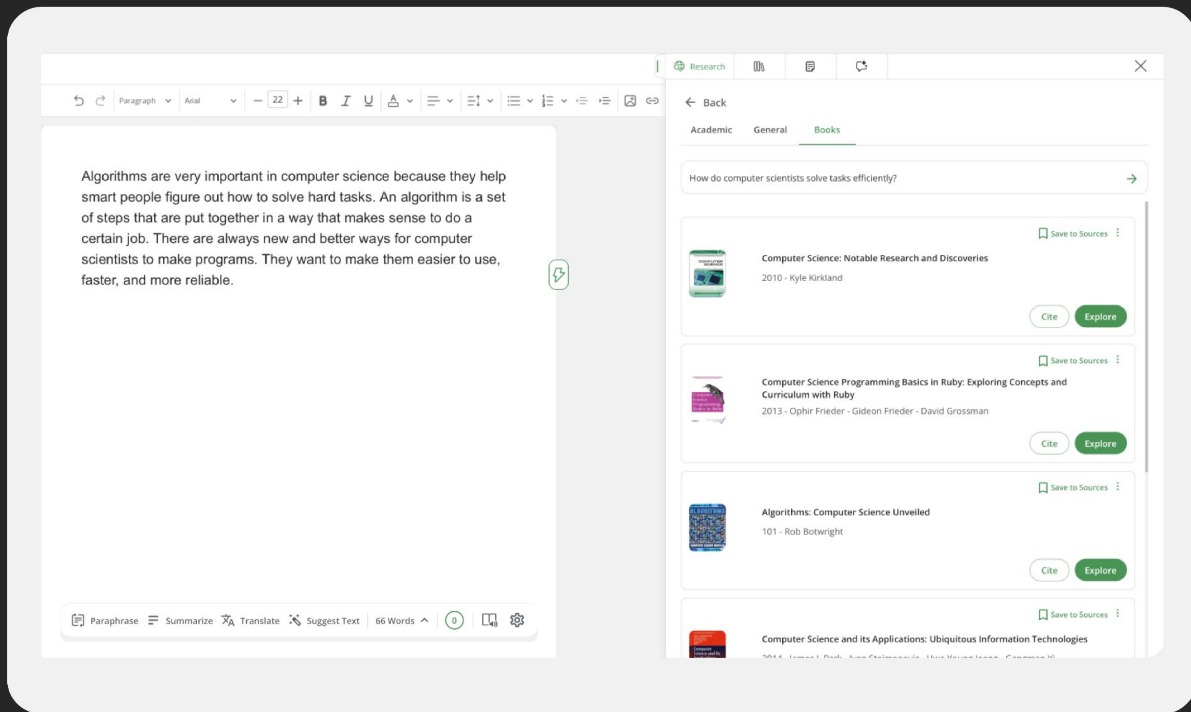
Paragraph Arial 22

Algorithms are very important in computer science because they help smart people figure out how to solve hard tasks. An algorithm is a set of steps that are put together in a way that makes sense to do a certain job. There are always new and better ways for computer scientists to make programs. They want to make them easier to use, faster, and more reliable.

Paraphrase Summarize Translate Suggest Text 66 Words 0

Research

Back

Academic General Books

How do computer scientists solve tasks efficiently?

Save to Sources

Computer Science: Notable Research and Discoveries

2010 - Kyle Kirkland

Cite Explore

Save to Sources

Computer Science Programming Basics in Ruby: Exploring Concepts and Curriculum with Ruby

2013 - Ophir Frieder - Gideon Frieder - David Grossman

Cite Explore

Save to Sources

Algorithms: Computer Science Unveiled

101 - Rob Botwright

Cite Explore

Save to Sources

Computer Science and its Applications: Ubiquitous Information Technologies

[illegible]